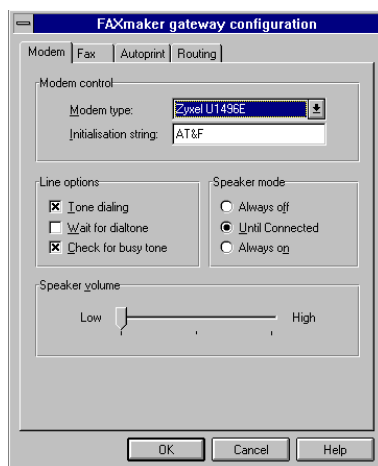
FAXmaker gateway configuration

Modem | Fax | Autoprint | Routing

Modem control

Modem type: Zyxel U1496E

Initialisation string: AT&F

Line options

☒ Tone dialing
☐ Wait for dialtone
☒ Check for busy tone

Speaker mode

○ Always off
● Until Connected
○ Always on

Speaker volume

Low High

OK Cancel Help